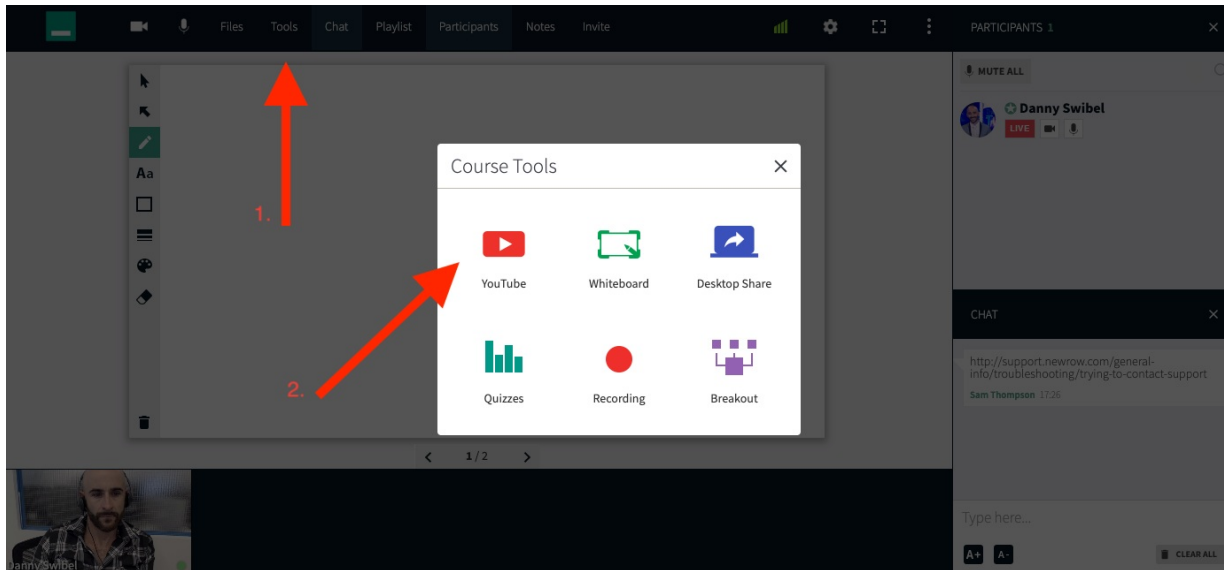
Files Tools Chat Playlist Participants Notes Invite

PARTICIPANTS 1

MUTE ALL

Danny Swibel
LIVE

Aa

1.

Course Tools

YouTube
Whiteboard
Desktop Share
Quizzes
Recording
Breakout

2.

1/2

CHAT

http://support.newrow.com/general-info/troubleshooting/trying-to-contact-support
Sam Thompson 17:26

Type here...

A+ A-
CLEAR ALL

Danny Swibel